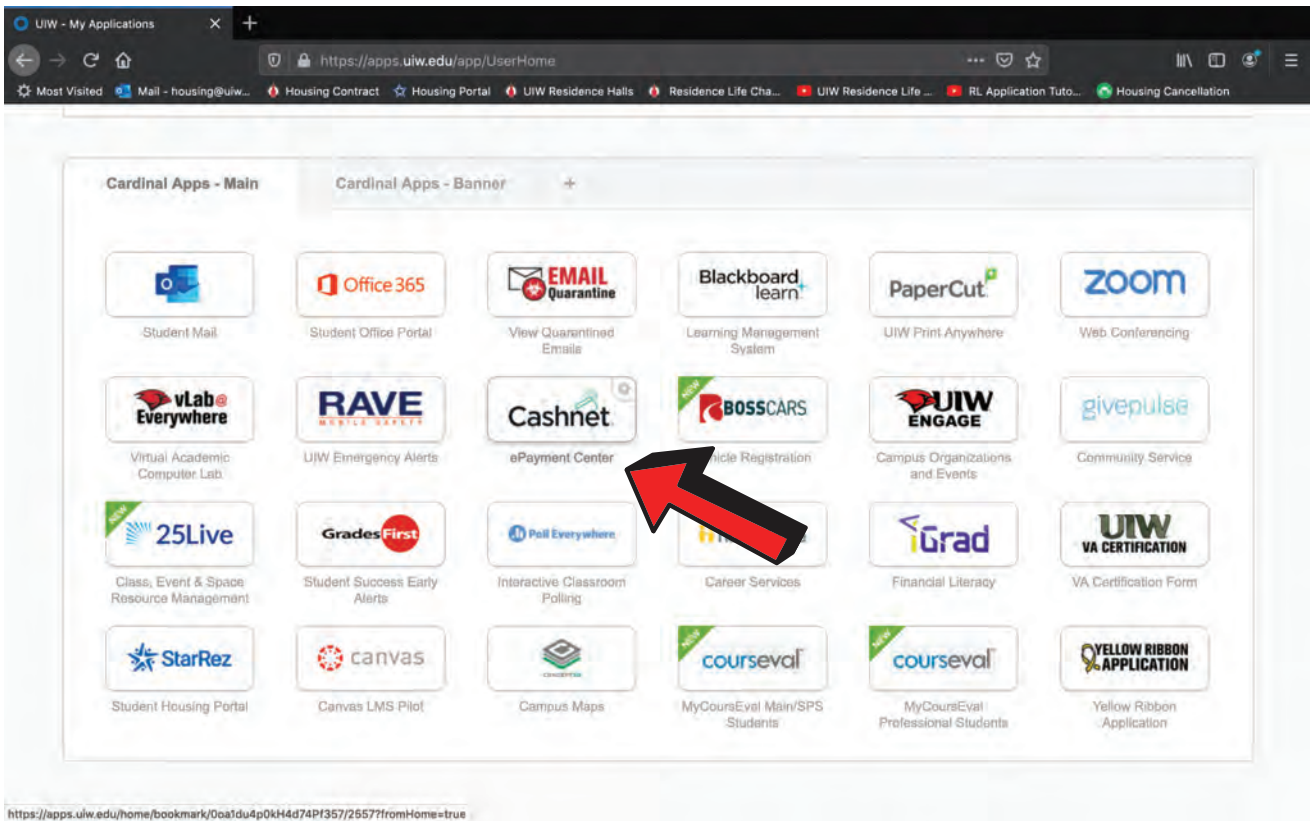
UIW - My Applications

https://apps.uiw.edu/app/UserHome

Most Visited Mail - housing@uiw... Housing Contract Housing Portal UIW Residence Halls Residence Life Cha... UIW Residence Life ... RL Application Tuto... Housing Cancellation

Cardinal Apps - Main Cardinal Apps - Banner +

Student Mail

Office 365
Student Office Portal

EMAIL Quarantine
View Quarantined Emails

Blackboard learn
Learning Management System

PaperCut
UIW Print Anywhere

zoom
Web Conferencing

vLab@ Everywhere
Virtual Academic Computer Lab

RAVE MOBILE SAFETY
UIW Emergency Alerts

Cashnet
ePayment Center

NEW
BOSSCARS
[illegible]hicle Registration

UIW ENGAGE
Campus Organizations and Events

givepulse
Community Service

NEW
25Live
Class, Event & Space Resource Management

Grades First
Student Success Early Alerts

Poll Everywhere
Interactive Classroom Polling

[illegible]
Career Services

iGrad
Financial Literacy

UIW VA CERTIFICATION
VA Certification Form

StarRez
Student Housing Portal

canvas
Canvas LMS Pilot

Campus Maps

NEW
courseval
MyCoursEval Main/SPS Students

NEW
courseval
MyCoursEval Professional Students

YELLOW RIBBON APPLICATION
Yellow Ribbon Application

https://apps.uiw.edu/home/bookmark/0oa1du4p0kH4d74Pf357/2557?fromHome=true